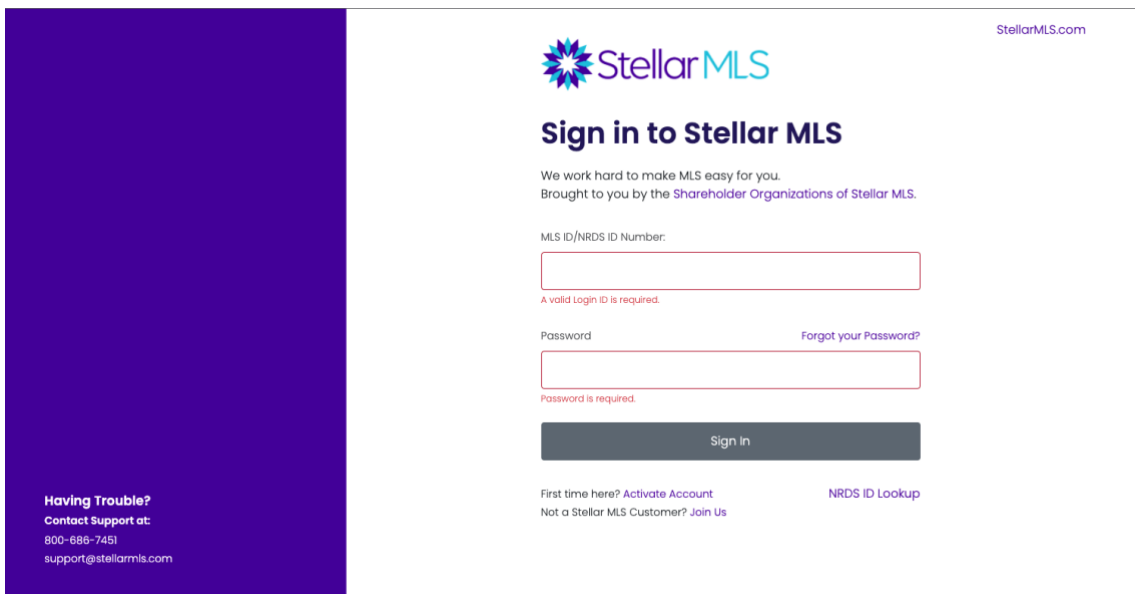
StellarMLS.com

Stellar MLS

Sign in to Stellar MLS

We work hard to make MLS easy for you.
Brought to you by the Shareholder Organizations of Stellar MLS.

MLS ID/NRDS ID Number:

A valid Login ID is required.

Password

Forgot your Password?

Password is required.

Sign In

First time here? Activate Account

NRDS ID Lookup

Not a Stellar MLS Customer? Join Us

Having Trouble?
Contact Support at:
800-686-7451
support@stellarmls.com